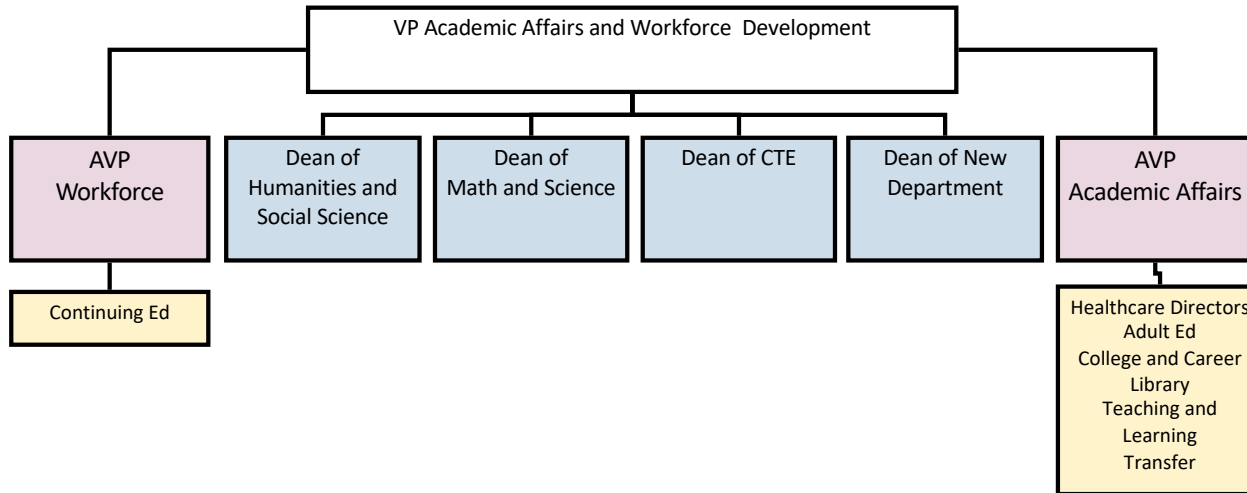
VP Academic Affairs and Workforce Development

AVP
Workforce

Dean of
Humanities and
Social Science

Dean of
Math and Science

Dean of CTE

Dean of New
Department

AVP
Academic Affairs

Continuing Ed

Healthcare Directors
Adult Ed
College and Career
Library
Teaching and
Learning
Transfer